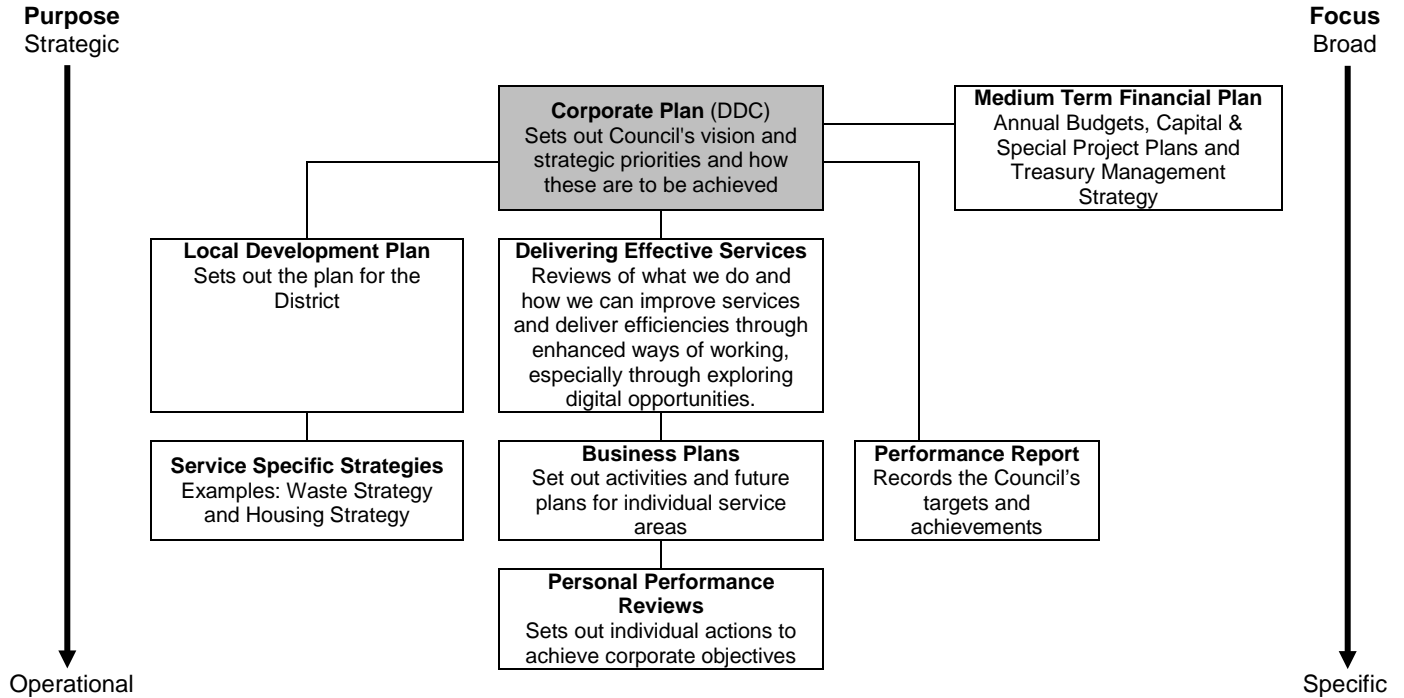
**Purpose**
Strategic

**Focus**
Broad

**Corporate Plan** (DDC)
Sets out Council's vision and strategic priorities and how these are to be achieved

**Medium Term Financial Plan**
Annual Budgets, Capital & Special Project Plans and Treasury Management Strategy

**Local Development Plan**
Sets out the plan for the District

**Delivering Effective Services**
Reviews of what we do and how we can improve services and deliver efficiencies through enhanced ways of working, especially through exploring digital opportunities.

**Service Specific Strategies**
Examples: Waste Strategy and Housing Strategy

**Business Plans**
Set out activities and future plans for individual service areas

**Performance Report**
Records the Council's targets and achievements

**Personal Performance Reviews**
Sets out individual actions to achieve corporate objectives

Operational

Specific